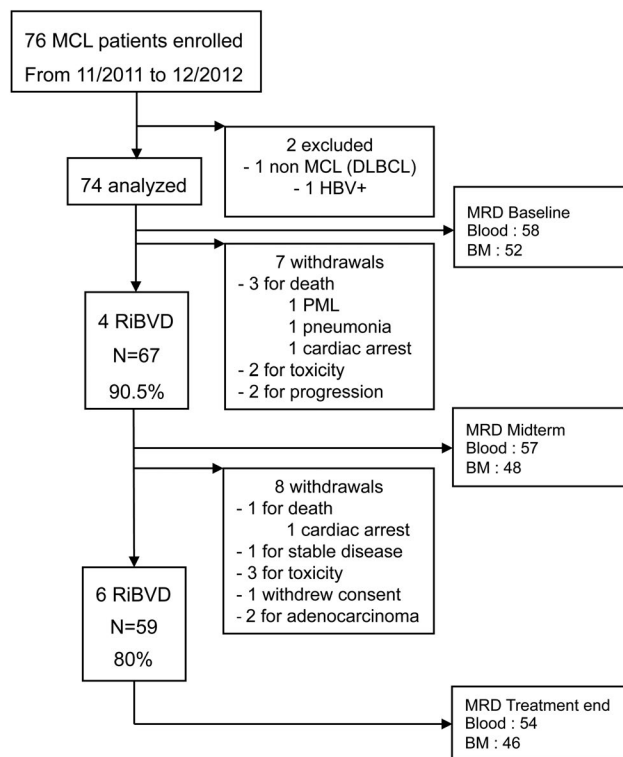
76 MCL patients enrolled
From 11/2011 to 12/2012

2 excluded
- 1 non MCL (DLBCL)
- 1 HBV+

74 analyzed

MRD Baseline
Blood : 58
BM : 52

7 withdrawals
- 3 for death
1 PML
1 pneumonia
1 cardiac arrest
- 2 for toxicity
- 2 for progression

4 RiBVD
N=67
90.5%

MRD Midterm
Blood : 57
BM : 48

8 withdrawals
- 1 for death
1 cardiac arrest
- 1 for stable disease
- 3 for toxicity
- 1 withdrew consent
- 2 for adenocarcinoma

6 RiBVD
N=59
80%

MRD Treatment end
Blood : 54
BM : 46